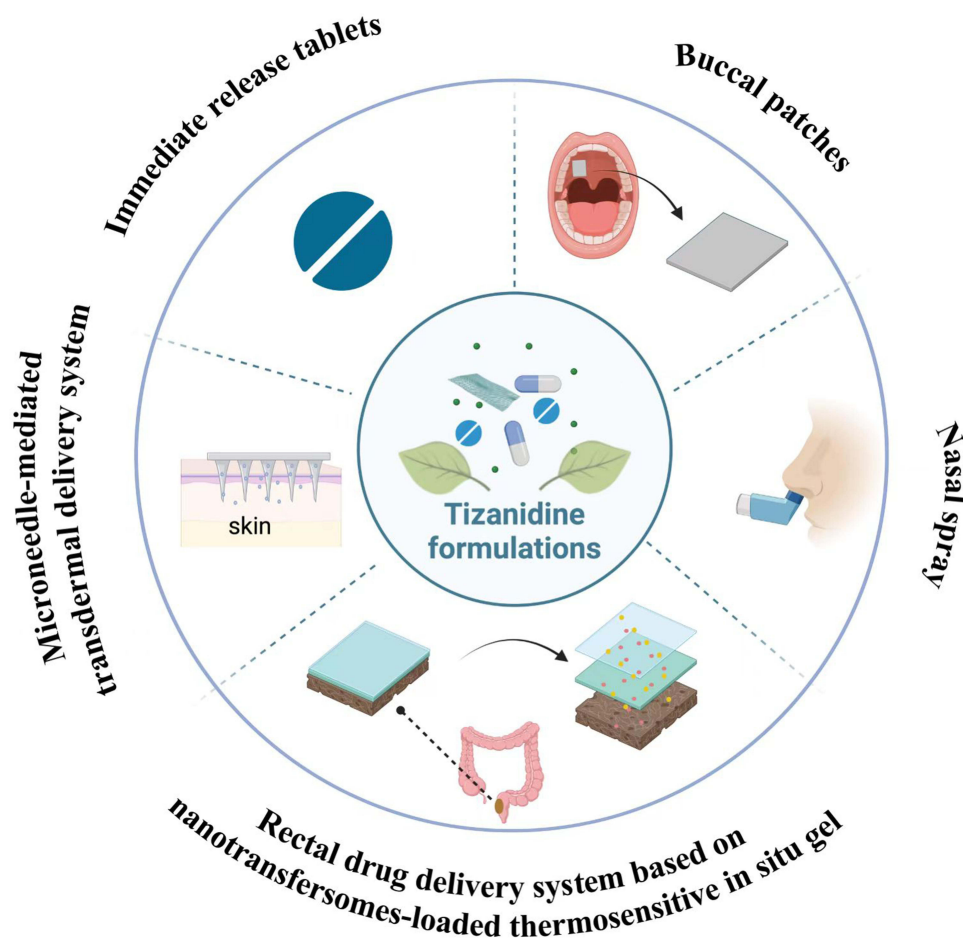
Immediate release tablets

Buccal patches

Nasal spray

Rectal drug delivery system based on nanotransfersomes-loaded thermosensitive in situ gel

Microneedle-mediated transdermal delivery system

skin

Tizanidine formulations